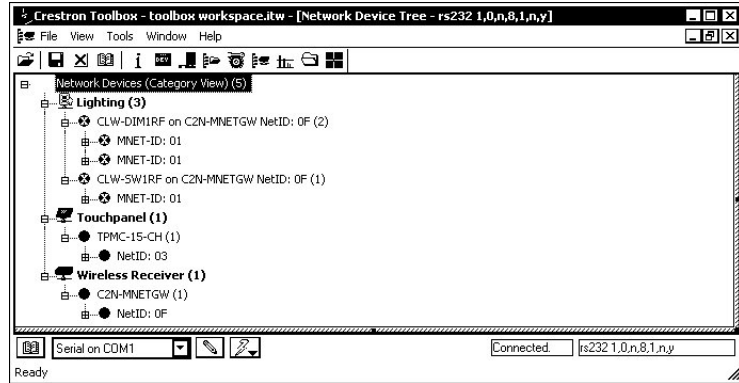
Crestron Toolbox - toolbox workspace.itw - [Network Device Tree - rs232 1,0,n,8,1,n,y]

File View Tools Window Help

Network Devices (Category View) (5)

Lighting (3)

CLW-DIM1RF on C2N-MNETGW NetID: 0F (2)

MNET-ID: 01

MNET-ID: 01

CLW-SW1RF on C2N-MNETGW NetID: 0F (1)

MNET-ID: 01

Touchpanel (1)

TPMC-15-CH (1)

NetID: 03

Wireless Receiver (1)

C2N-MNETGW (1)

NetID: 0F

Serial on COM1

Connected.

rs232 1,0,n,8,1,n,y

Ready